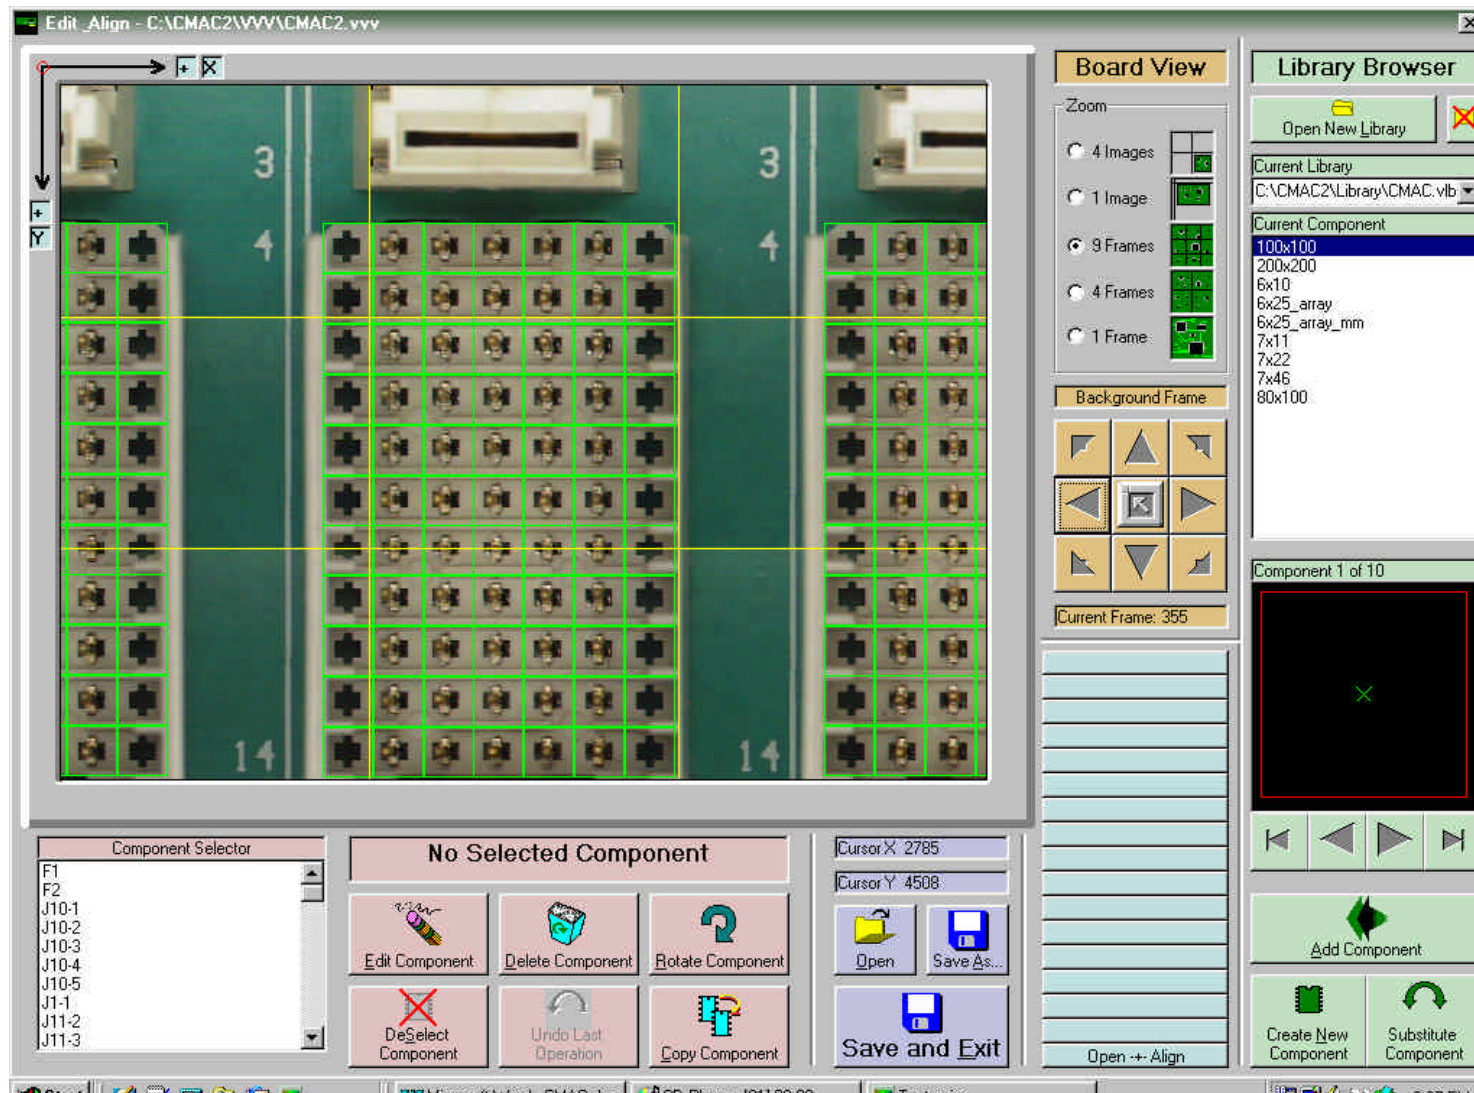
Edit _Align - C:\CMAC2\VVV\CMAC2.vvv

+ X
+ Y

3 3
4 4
14 14

Board View
Zoom
4 Images
1 Image
9 Frames
4 Frames
1 Frame
Background Frame
Current Frame: 355

Library Browser
Open New Library
Current Library
C:\CMAC2\Library\CMAC.vlb
Current Component
100x100
200x200
6x10
6x25_array
6x25_array_mm
7x11
7x22
7x46
80x100
Component 1 of 10

Component Selector
F1
F2
J10-1
J10-2
J10-3
J10-4
J10-5
J1-1
J11-2
J11-3

No Selected Component
Edit Component
Delete Component
Rotate Component
DeSelect Component
Undo Last Operation
Copy Component

Cursor X 2785
Cursor Y 4508
Open
Save As...
Save and Exit
Open -+- Align

Add Component
Create New Component
Substitute Component